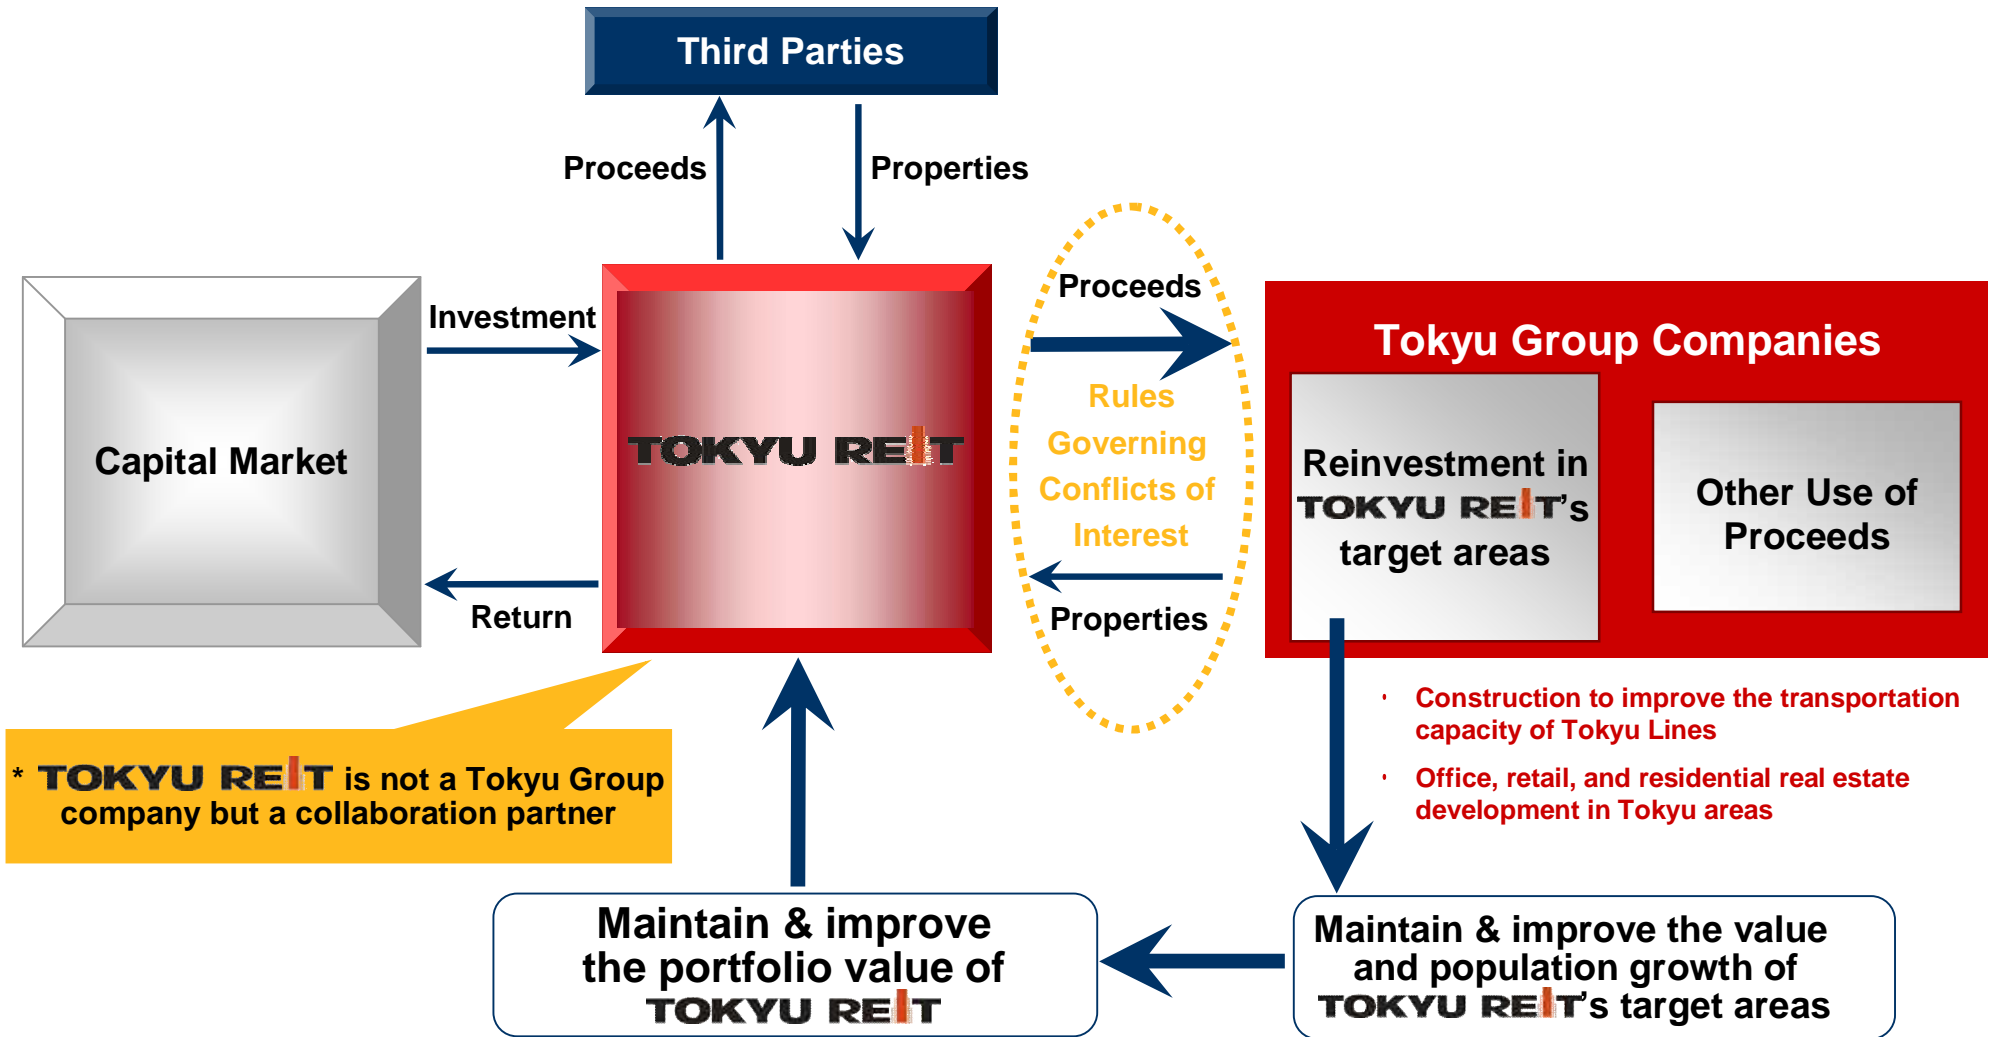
Third Parties

Proceeds

Properties

Investment

Capital Market

TOKYU REIT

Return

Proceeds

Rules Governing Conflicts of Interest

Properties

Tokyu Group Companies

Reinvestment in TOKYU REIT's target areas

Other Use of Proceeds

* TOKYU REIT is not a Tokyu Group company but a collaboration partner

Construction to improve the transportation capacity of Tokyu Lines

Office, retail, and residential real estate development in Tokyu areas

Maintain & improve the portfolio value of TOKYU REIT

Maintain & improve the value and population growth of TOKYU REIT's target areas